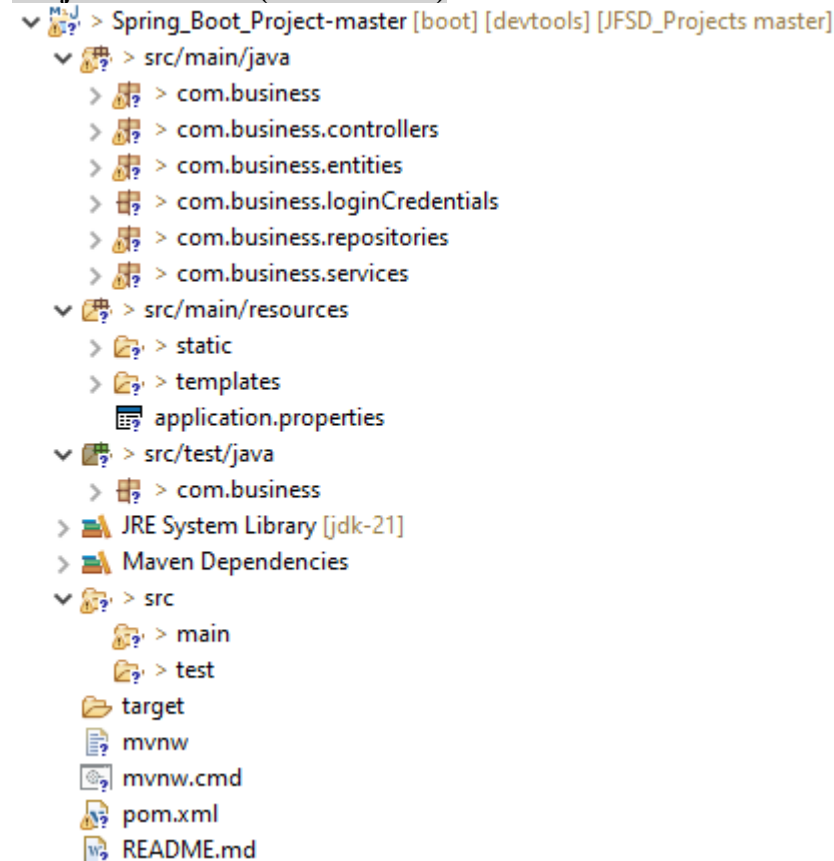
> Spring_Boot_Project-master [boot] [devtools] [JFSD_Projects master]
> src/main/java
> com.business
> com.business.controllers
> com.business.entities
> com.business.loginCredentials
> com.business.repositories
> com.business.services
> src/main/resources
> static
> templates
application.properties
> src/test/java
> com.business
JRE System Library [jdk-21]
Maven Dependencies
> src
> main
> test
target
mvnw
mvnw.cmd
pom.xml
README.md